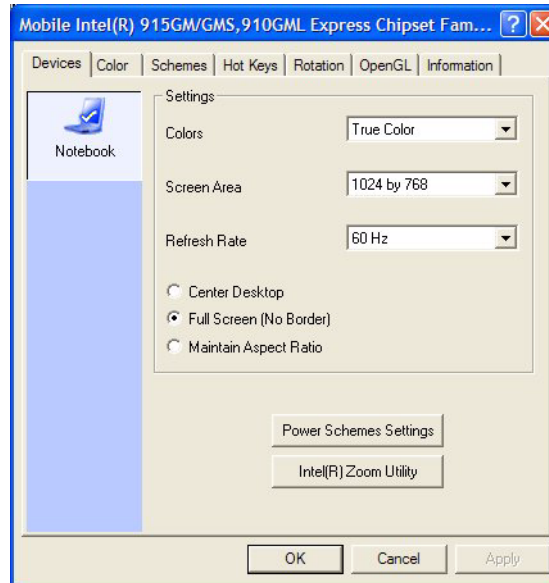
Mobile Intel(R) 915GM/GMS,910GML Express Chipset Fam... ?

Devices | Color | Schemes | Hot Keys | Rotation | OpenGL | Information

Notebook

Settings

Colors True Color

Screen Area 1024 by 768

Refresh Rate 60 Hz

Center Desktop
Full Screen (No Border)
Maintain Aspect Ratio

Power Schemes Settings

Intel(R) Zoom Utility

OK Cancel Apply